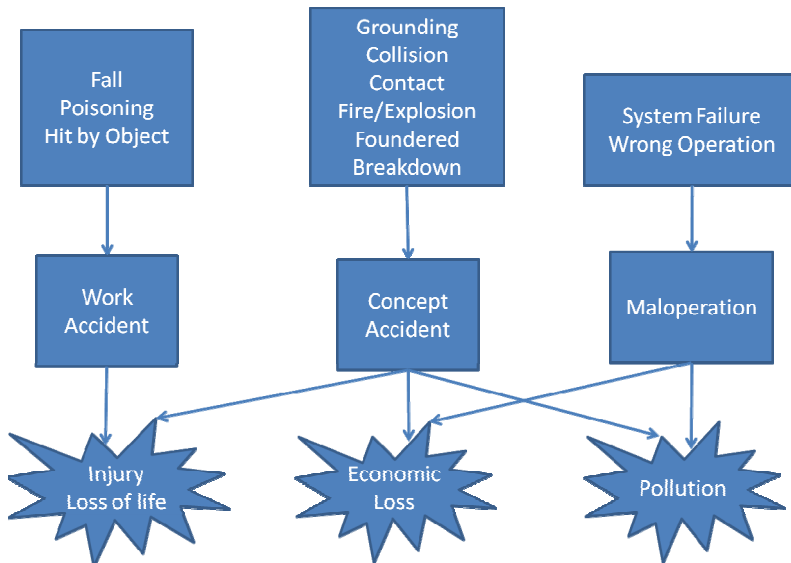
Fall
Poisoning
Hit by Object

Grounding
Collision
Contact
Fire/Explosion
Foundered
Breakdown

System Failure
Wrong Operation

Work
Accident

Concept
Accident

Maloperation

Injury
Loss of life

Economic
Loss

Pollution